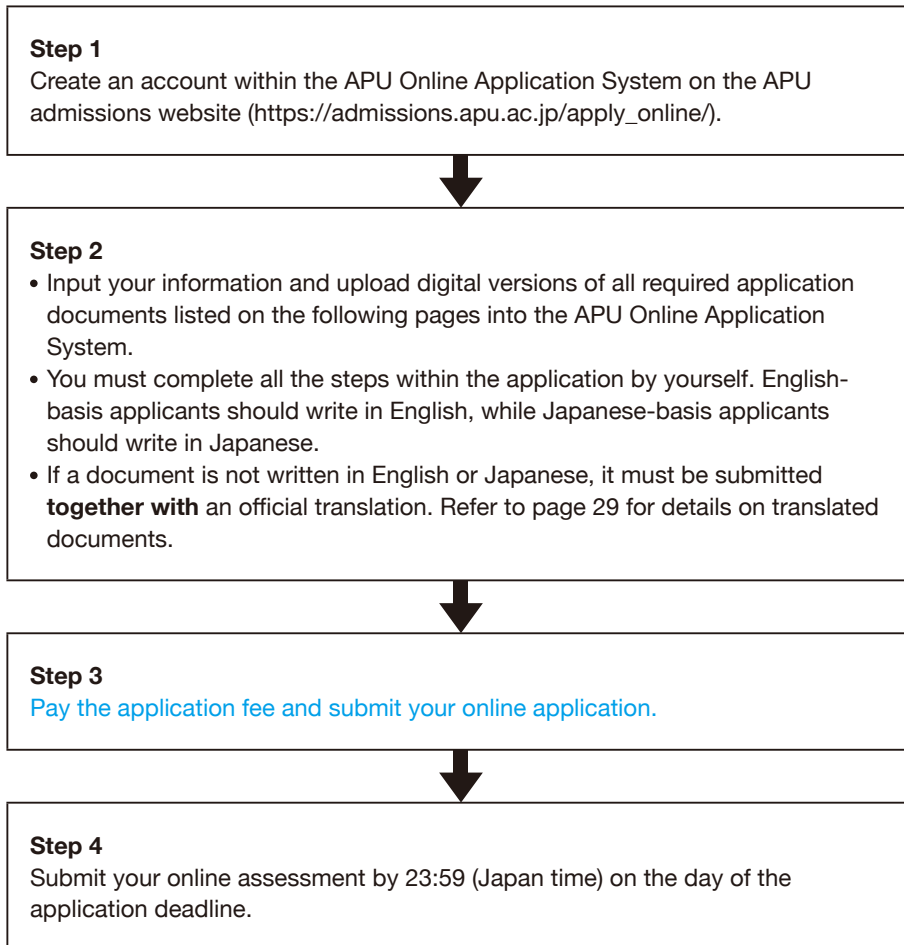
Step 1
Create an account within the APU Online Application System on the APU admissions website (https://admissions.apu.ac.jp/apply_online/).

Step 2
• Input your information and upload digital versions of all required application documents listed on the following pages into the APU Online Application System.
• You must complete all the steps within the application by yourself. English-basis applicants should write in English, while Japanese-basis applicants should write in Japanese.
• If a document is not written in English or Japanese, it must be submitted **together with** an official translation. Refer to page 29 for details on translated documents.

Step 3
Pay the application fee and submit your online application.

Step 4
Submit your online assessment by 23:59 (Japan time) on the day of the application deadline.